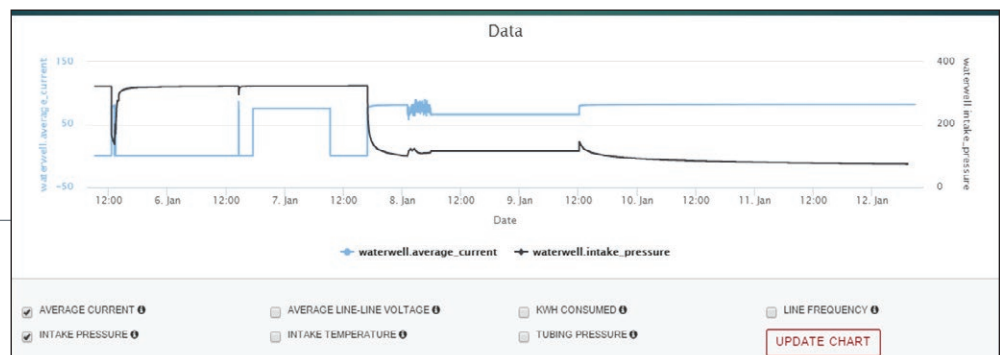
Data

150
50
−50

waterwell.average_current

400
200
0

waterwell.intake_pressure

12:00 6. Jan 12:00 7. Jan 12:00 8. Jan 12:00 9. Jan 12:00 10. Jan 12:00 11. Jan 12:00 12. Jan

Date

waterwell.average_current waterwell.intake_pressure

AVERAGE CURRENT ❶
AVERAGE LINE-LINE VOLTAGE ❶
KWH CONSUMED ❶
LINE FREQUENCY ❶
INTAKE PRESSURE ❶
INTAKE TEMPERATURE ❶
TUBING PRESSURE ❶
UPDATE CHART